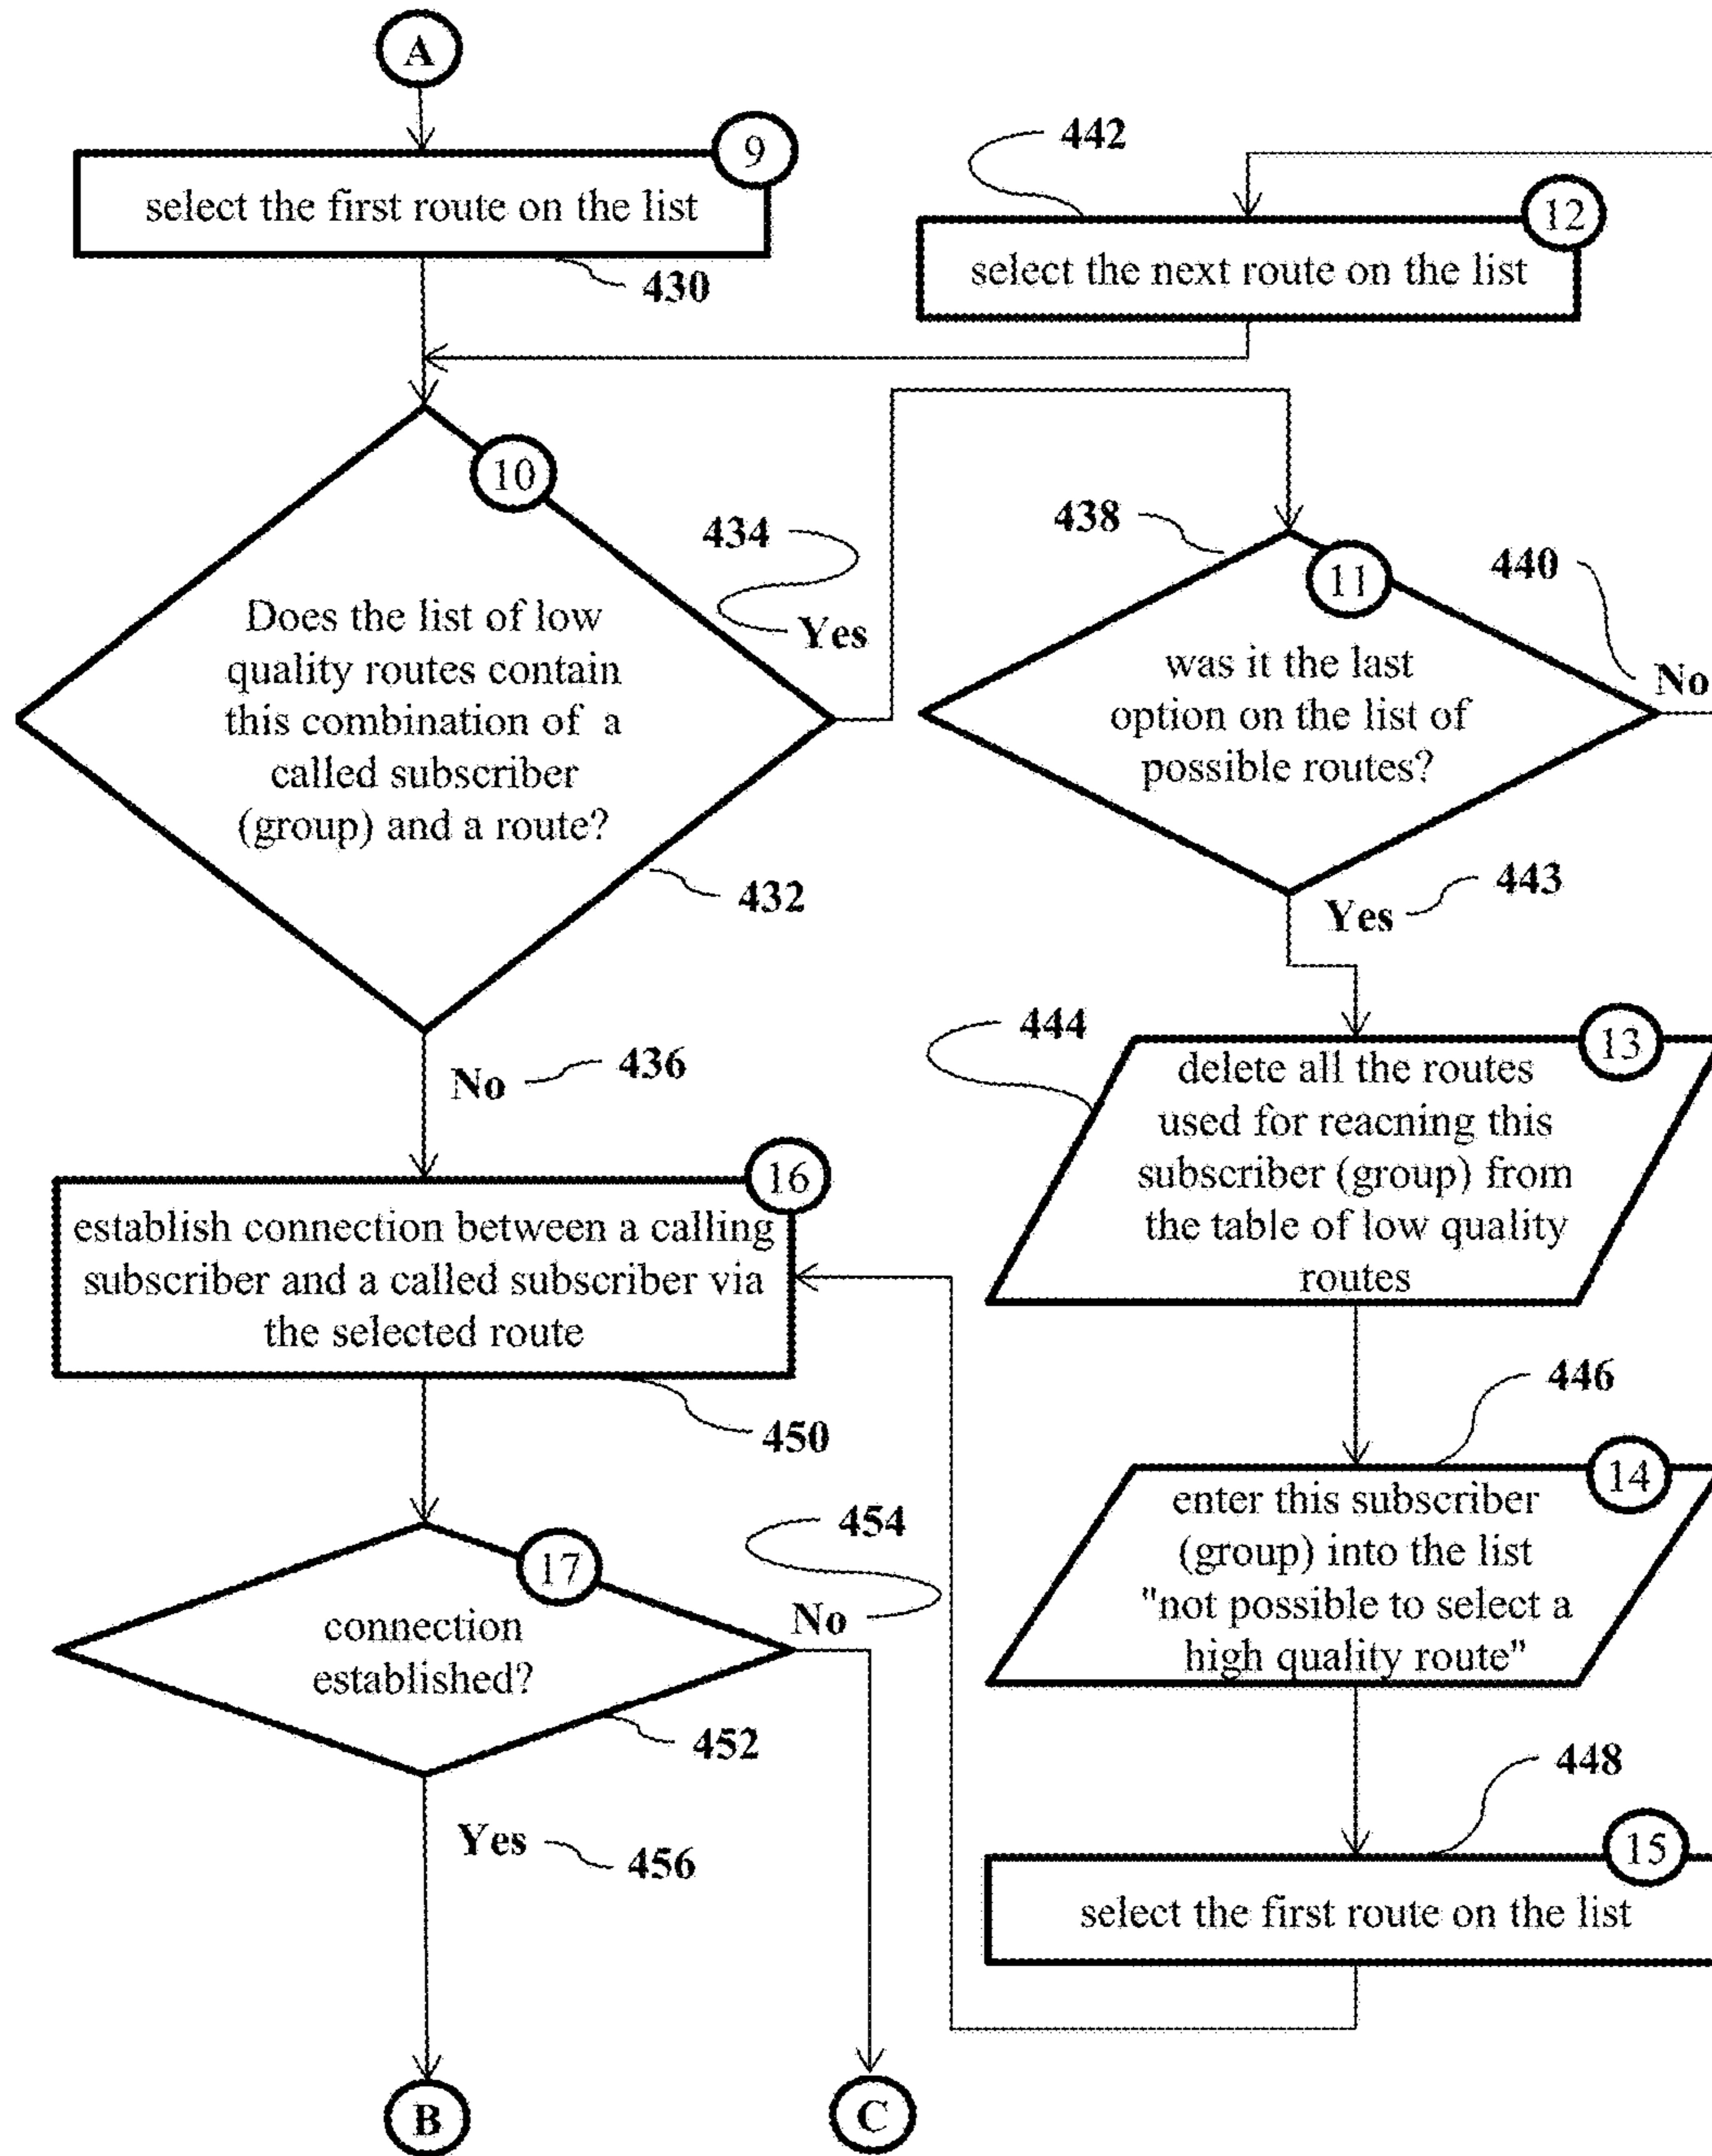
A

9
select the first route on the list
430

442
12
select the next route on the list

10
Does the list of low quality routes contain this combination of a called subscriber (group) and a route?
434
Yes
432

438
11
was it the last option on the list of possible routes?
440
No
Yes
443

No
436

444
13
delete all the routes used for reacning this subscriber (group) from the table of low quality routes

16
establish connection between a calling subscriber and a called subscriber via the selected route
450

446
14
enter this subscriber (group) into the list "not possible to select a high quality route"

17
connection established?
454
No
452

448
15
select the first route on the list

Yes
456

B

C